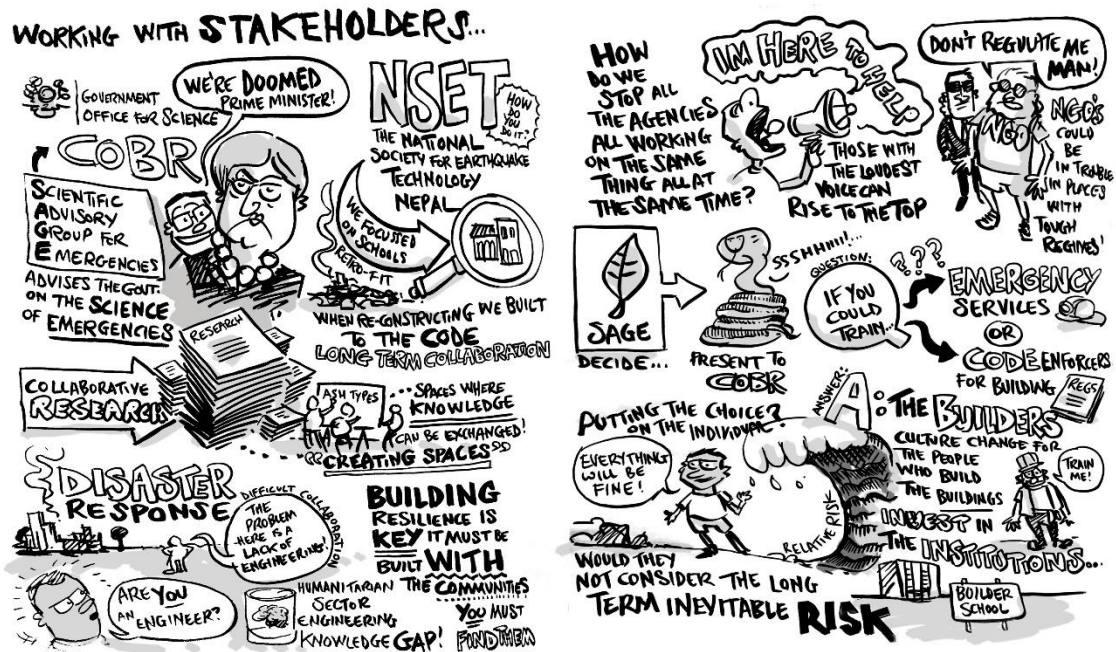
WORKING WITH STAKEHOLDERS...

GOVERNMENT OFFICE FOR SCIENCE

WE'RE DOOMED PRIME MINISTER!

COBR

SCIENTIFIC ADVISORY GROUP FOR EMERGENCIES

ADVISES THE GOVT. ON THE SCIENCE OF EMERGENCIES

RESEARCH

COLLABORATIVE RESEARCH

NSET

HOW DO YOU DO IT?

THE NATIONAL SOCIETY FOR EARTHQUAKE TECHNOLOGY NEPAL

WE FOCUSSED ON SCHOOLS

RETRO-FIT

WHEN RE-CONSTRUCTING WE BUILT TO THE CODE

LONG TERM COLLABORATION

ASH TYPES

SPACES WHERE KNOWLEDGE CAN BE EXCHANGED!

CREATING SPACES

DISASTER RESPONSE

DIFFICULT COLLABORATION

THE PROBLEM HERE IS A LACK OF ENGINEERING!

ARE YOU AN ENGINEER?

HUMANITARIAN SECTOR ENGINEERING KNOWLEDGE GAP!

BUILDING RESILIENCE IS KEY IT MUST BE BUILT WITH THE COMMUNITIES

YOU MUST FIND THEM

HOW DO WE STOP ALL THE AGENCIES ALL WORKING ON THE SAME THING ALL AT THE SAME TIME?

IM HERE TO HELP

THOSE WITH THE LOUDEST VOICE CAN RISE TO THE TOP

DON'T REGULATE ME MAN!

NGO

NGO'S COULD BE IN TRouBLE IN PLACES WITH TOUGH REGIMES!

SAGE

DECIDE...

SSSHHHH!!...

PRESENT TO COBR

QUESTION:

IF YOU COULD TRAIN...

???

EMERGENCY SERVICES

OR

CODE ENFORCERS FOR BUILDING

REGS

ANSWER: A: THE BUILDERS

CULTURE CHANGE FOR THE PEOPLE WHO BUILD THE BUILDINGS

TRAIN ME!

INVEST IN THE INSTITUTIONS...

PUTTING THE CHOICE ON THE INDIVIDUAL?

EVERYTHING WILL BE FINE!

RELATIVE RISK

WOULD THEY NOT CONSIDER THE LONG TERM INEVITABLE RISK

BUILDER SCHOOL